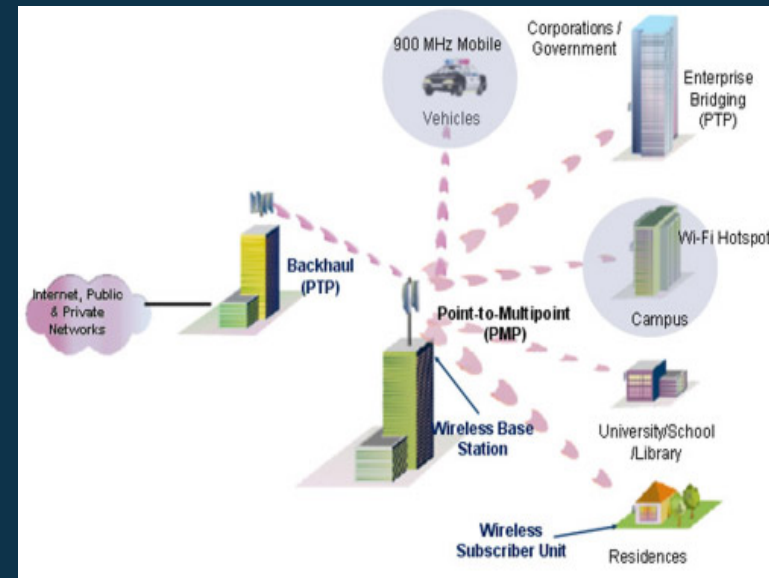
900 MHz Mobile

Vehicles

Corporations / Government

Enterprise Bridging (PTP)

Backhaul (PTP)

Internet, Public & Private Networks

Wi-Fi Hotspot

Campus

Point-to-Multipoint (PMP)

Wireless Base Station

University/School /Library

Wireless Subscriber Unit

Residences